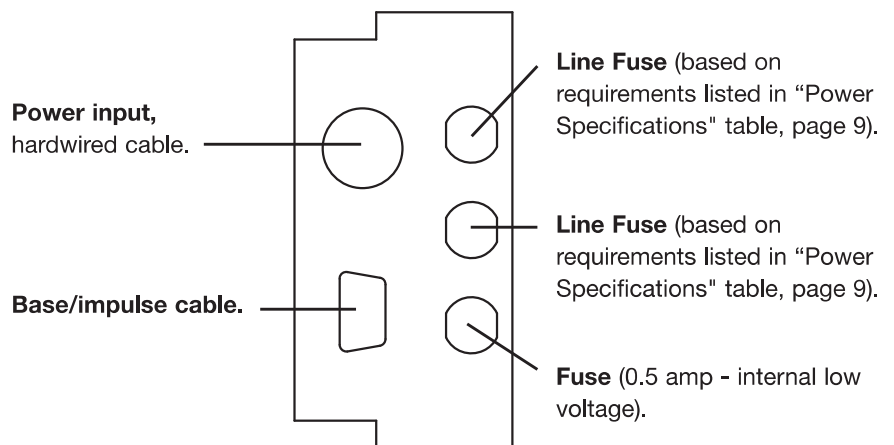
Power input, hardwired cable.

Base/impulse cable.

Line Fuse (based on requirements listed in “Power Specifications" table, page 9).

Line Fuse (based on requirements listed in “Power Specifications" table, page 9).

Fuse (0.5 amp - internal low voltage).